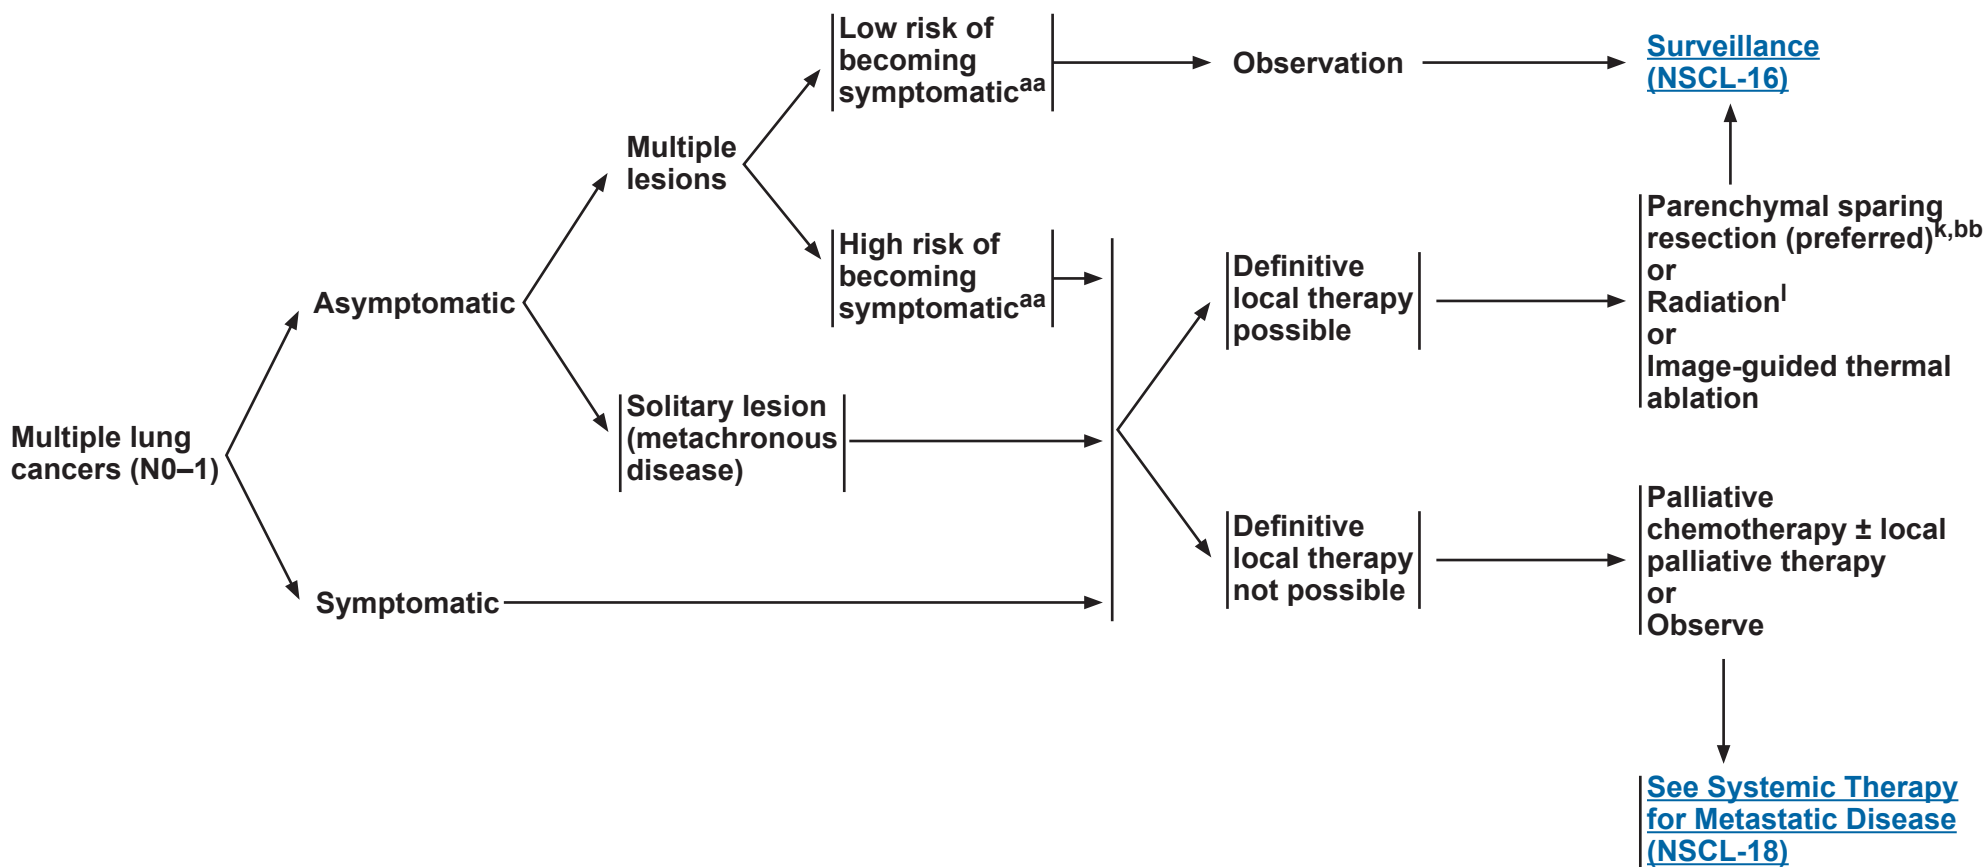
Multiple lung cancers (N0–1)

Asymptomatic

Multiple lesions

Low risk of becoming symptomatic$^{aa}$

Observation

Surveillance (NSCL-16)

High risk of becoming symptomatic$^{aa}$

Solitary lesion (metachronous disease)

Symptomatic

Definitive local therapy possible

Parenchymal sparing resection (preferred)$^{k,bb}$
or
Radiation$^{l}$
or
Image-guided thermal ablation

Definitive local therapy not possible

Palliative chemotherapy ± local palliative therapy
or
Observe

See Systemic Therapy for Metastatic Disease (NSCL-18)